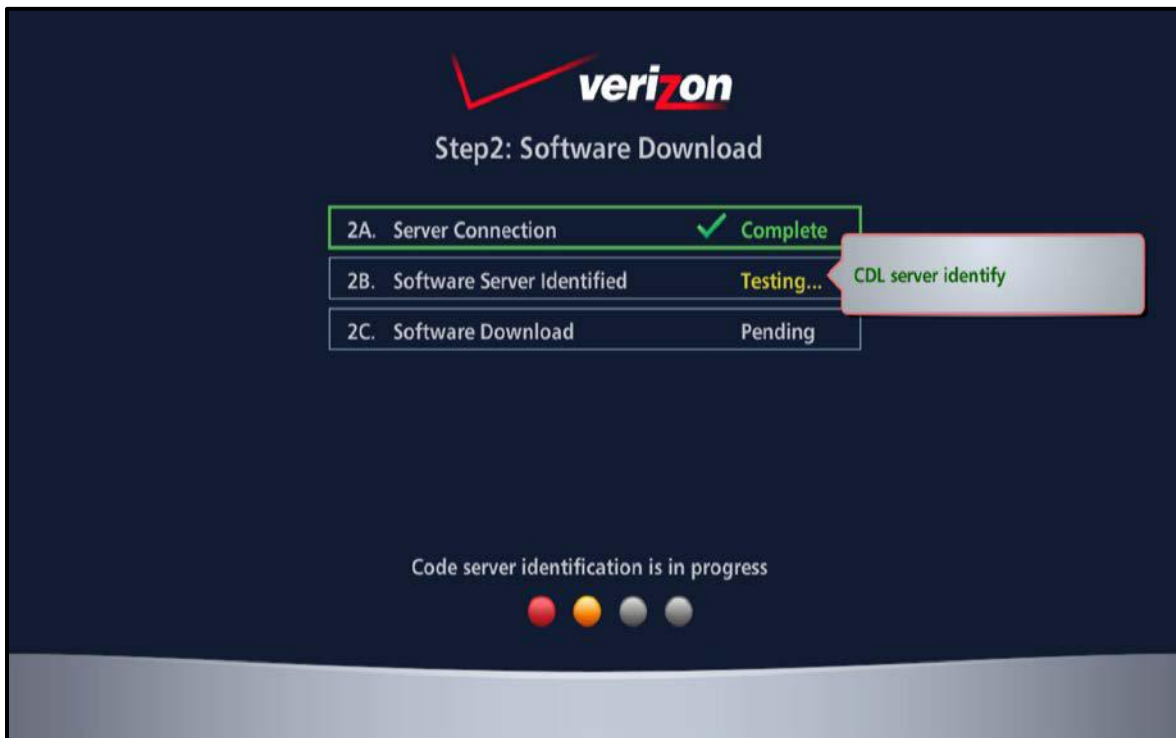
verizon

Step2: Software Download

2A. Server Connection ✓ Complete

2B. Software Server Identified Testing...

CDL server identify

2C. Software Download Pending

Code server identification is in progress